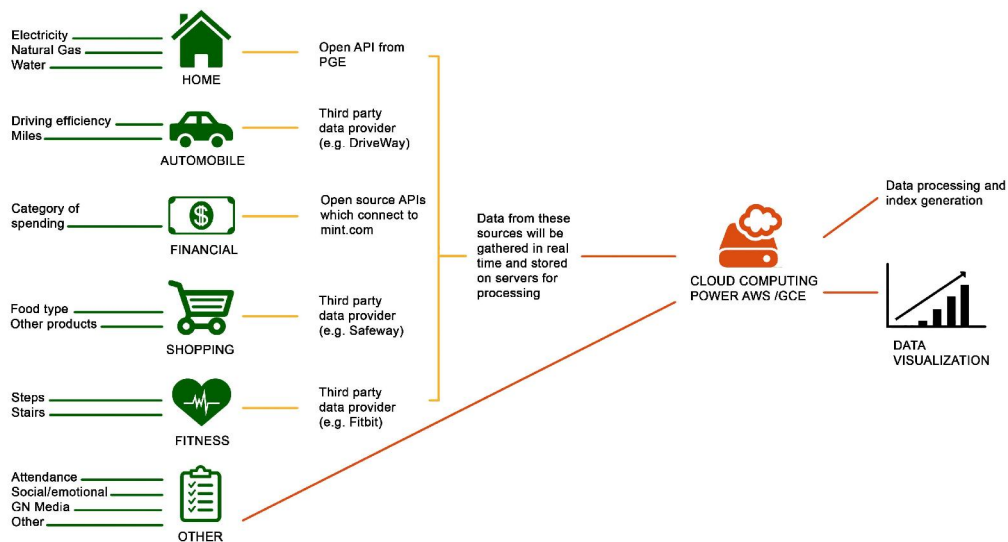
Electricity
Natural Gas
Water

HOME

Open API from PGE

Driving efficiency
Miles

AUTOMOBILE

Third party data provider (e.g. DriveWay)

Category of spending

$

FINANCIAL

Open source APIs which connect to mint.com

Food type
Other products

SHOPPING

Third party data provider (e.g. Safeway)

Steps
Stairs

FITNESS

Third party data provider (e.g. Fitbit)

Attendance
Social/emotional
GN Media
Other

OTHER

Data from these sources will be gathered in real time and stored on servers for processing

CLOUD COMPUTING POWER AWS /GCE

Data processing and index generation

DATA VISUALIZATION